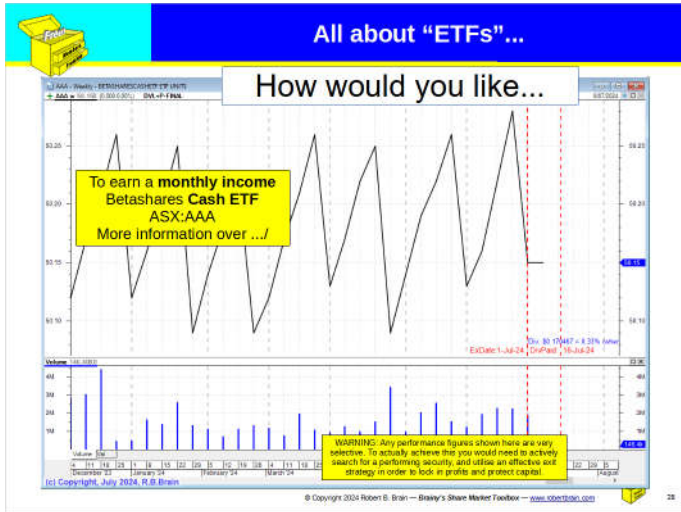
Free Basics

All about "ETFs"...

How would you like...

AAA - Weekly - BETASHARESCASHETF ETF UNITS
AAA = 50.150 (0.000-0.00%) DVL+P-FINAL

To earn a **monthly income**
Betashares **Cash ETF**
ASX:AAA
More information over .../

$50.25
$50.20
$50.15
$50.10

Div. $0.17467 = 4.33% (when)
ExDate: 1-Jul-24 DivPaid: 16-Jul-24

Volume

4M
3M
2M
1M

December '23 January '24 February '24 March '24 August

WARNING: Any performance figures shown here are very selective. To actually achieve this you would need to actively search for a performing security, and utilise an effective exit strategy in order to lock in profits and protect capital.

(c) Copyright, July 2024, R.B.Brain

© Copyright 2024 Robert B. Brain — Brainy's Share Market Toolbox — www.robertbrain.com

28